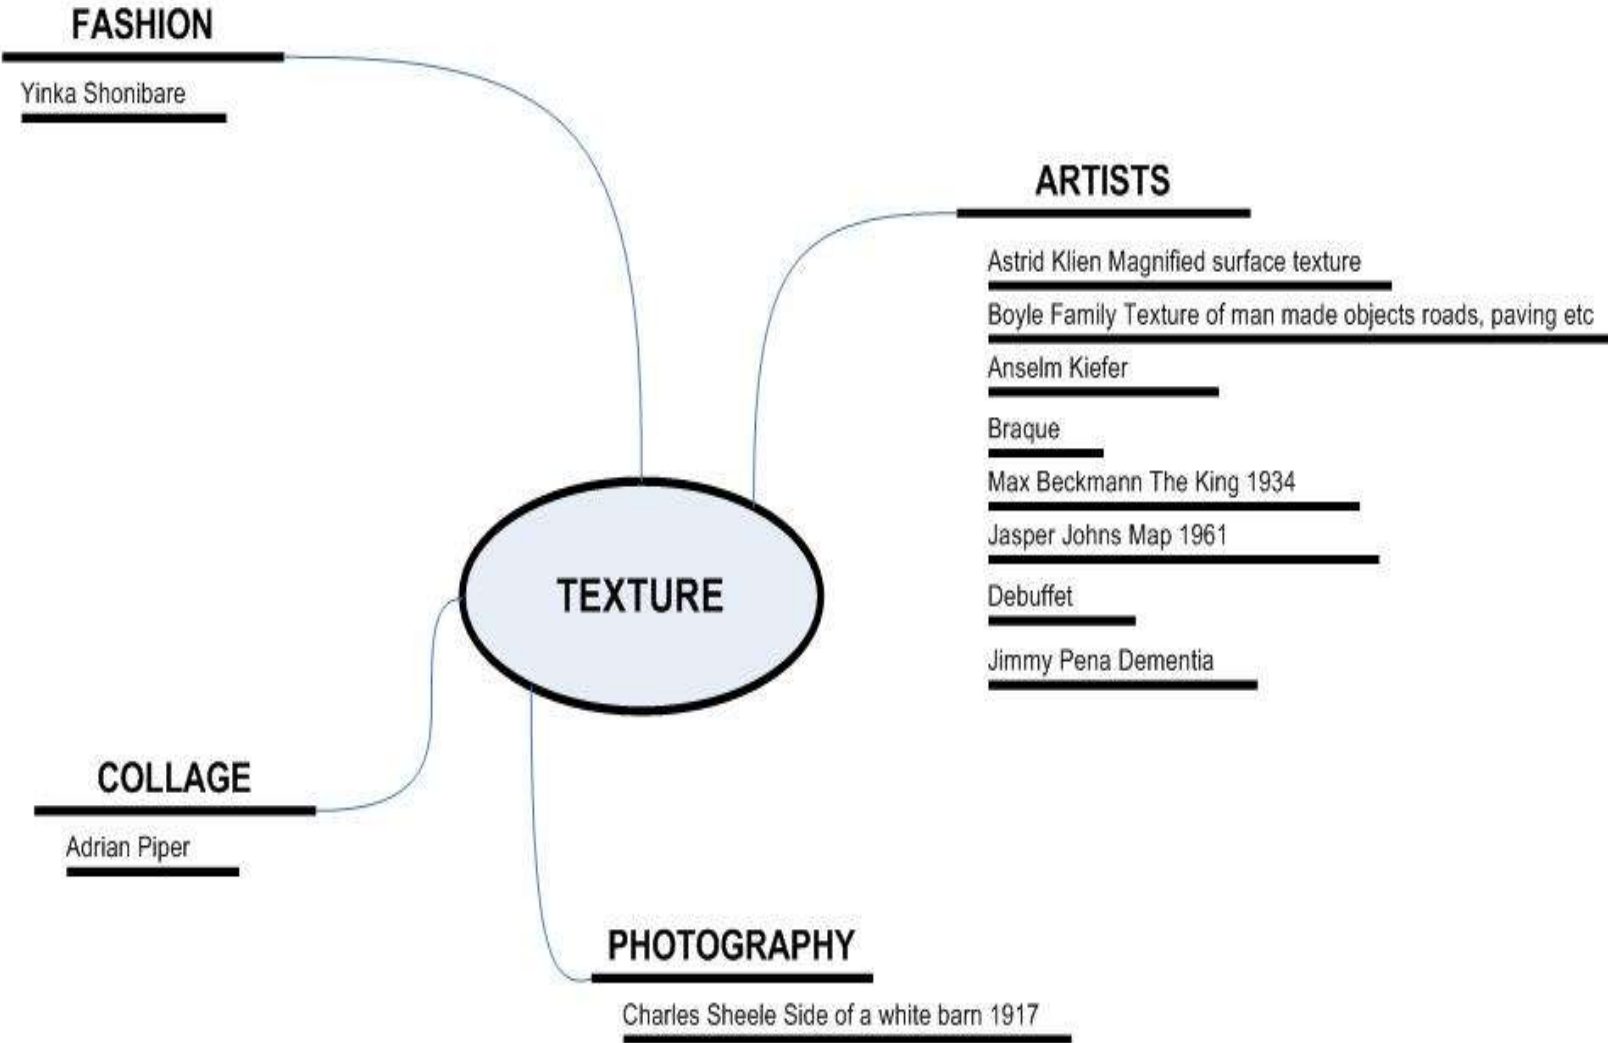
FASHION

Yinka Shonibare

ARTISTS

Astrid Klien Magnified surface texture

Boyle Family Texture of man made objects roads, paving etc

Anselm Kiefer

Braque

Max Beckmann The King 1934

Jasper Johns Map 1961

Debuffet

Jimmy Pena Dementia

TEXTURE

COLLAGE

Adrian Piper

PHOTOGRAPHY

Charles Sheele Side of a white barn 1917